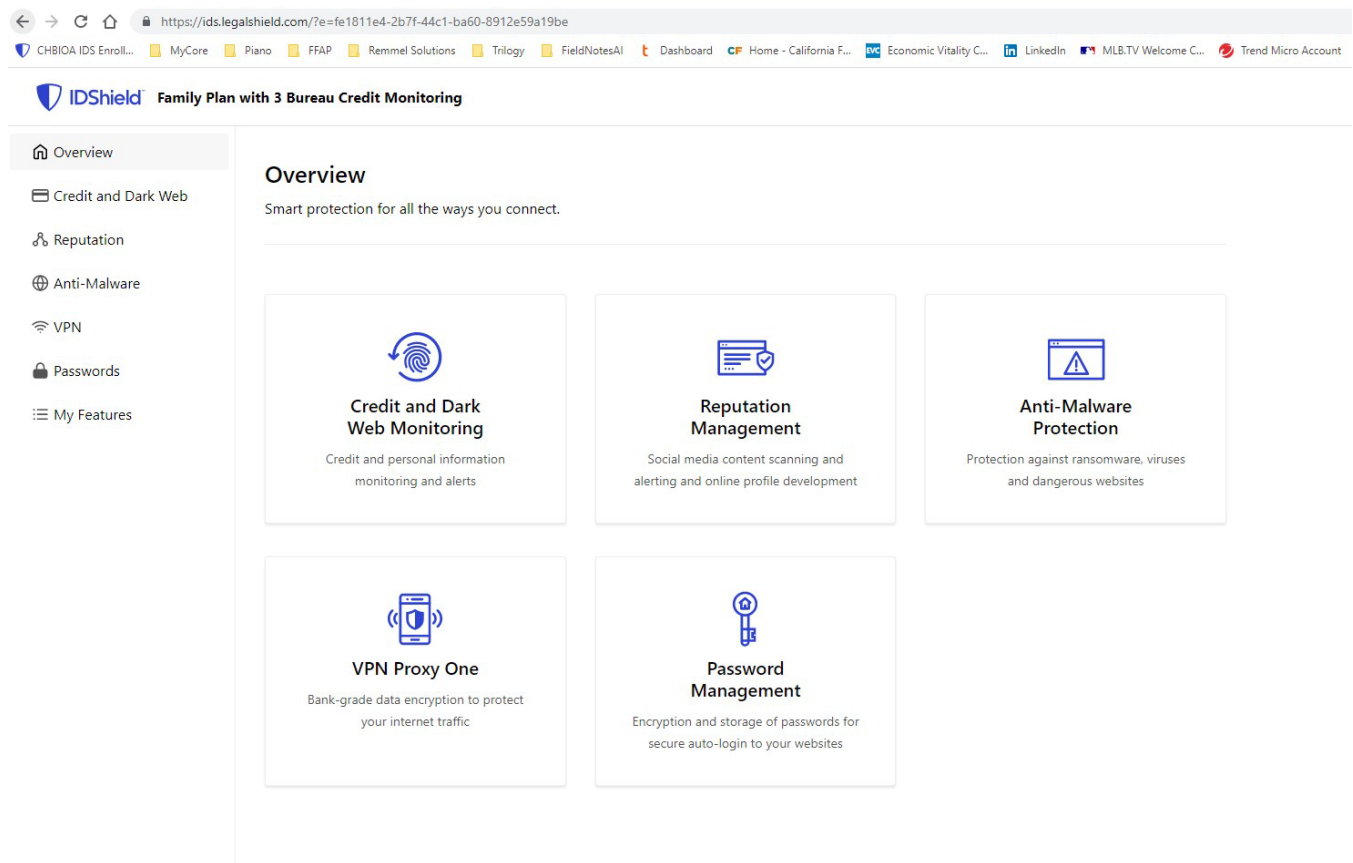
https://ids.legalshield.com/?e=fe1811e4-2b7f-44c1-ba60-8912e59a19be

CHBIOA IDS Enroll... MyCore Piano FFAP Remmel Solutions Trilogy FieldNotesAI Dashboard CF Home - California F... EVC Economic Vitality C... LinkedIn MLB.TV Welcome C... Trend Micro Account

IDShield Family Plan with 3 Bureau Credit Monitoring

Overview
Credit and Dark Web
Reputation
Anti-Malware
VPN
Passwords
My Features

Overview

Smart protection for all the ways you connect.

Credit and Dark Web Monitoring

Credit and personal information monitoring and alerts

Reputation Management

Social media content scanning and alerting and online profile development

Anti-Malware Protection

Protection against ransomware, viruses and dangerous websites

VPN Proxy One

Bank-grade data encryption to protect your internet traffic

Password Management

Encryption and storage of passwords for secure auto-login to your websites